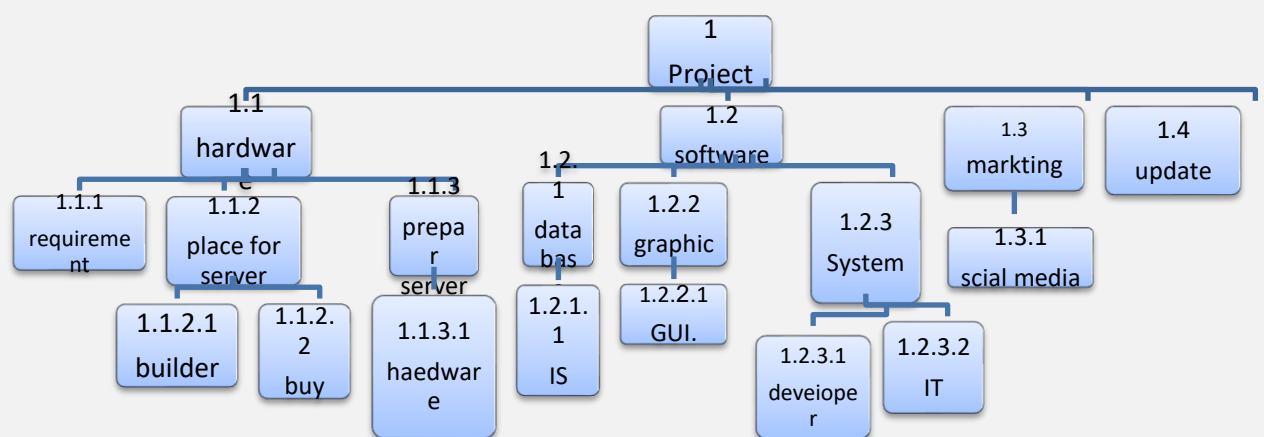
1 Project

1.1 hardware

1.1.1 requirement

1.1.2 place for server

1.1.2.1 builder

1.1.2.2 buy

1.1.3 prepar server

1.1.3.1 haedware

1.2 software

1.2.1 data bas

1.2.1.1 IS

1.2.2 graphic

1.2.2.1 GUI.

1.2.3 System

1.2.3.1 deveioper

1.2.3.2 IT

1.3 markting

1.3.1 scial media

1.4 update